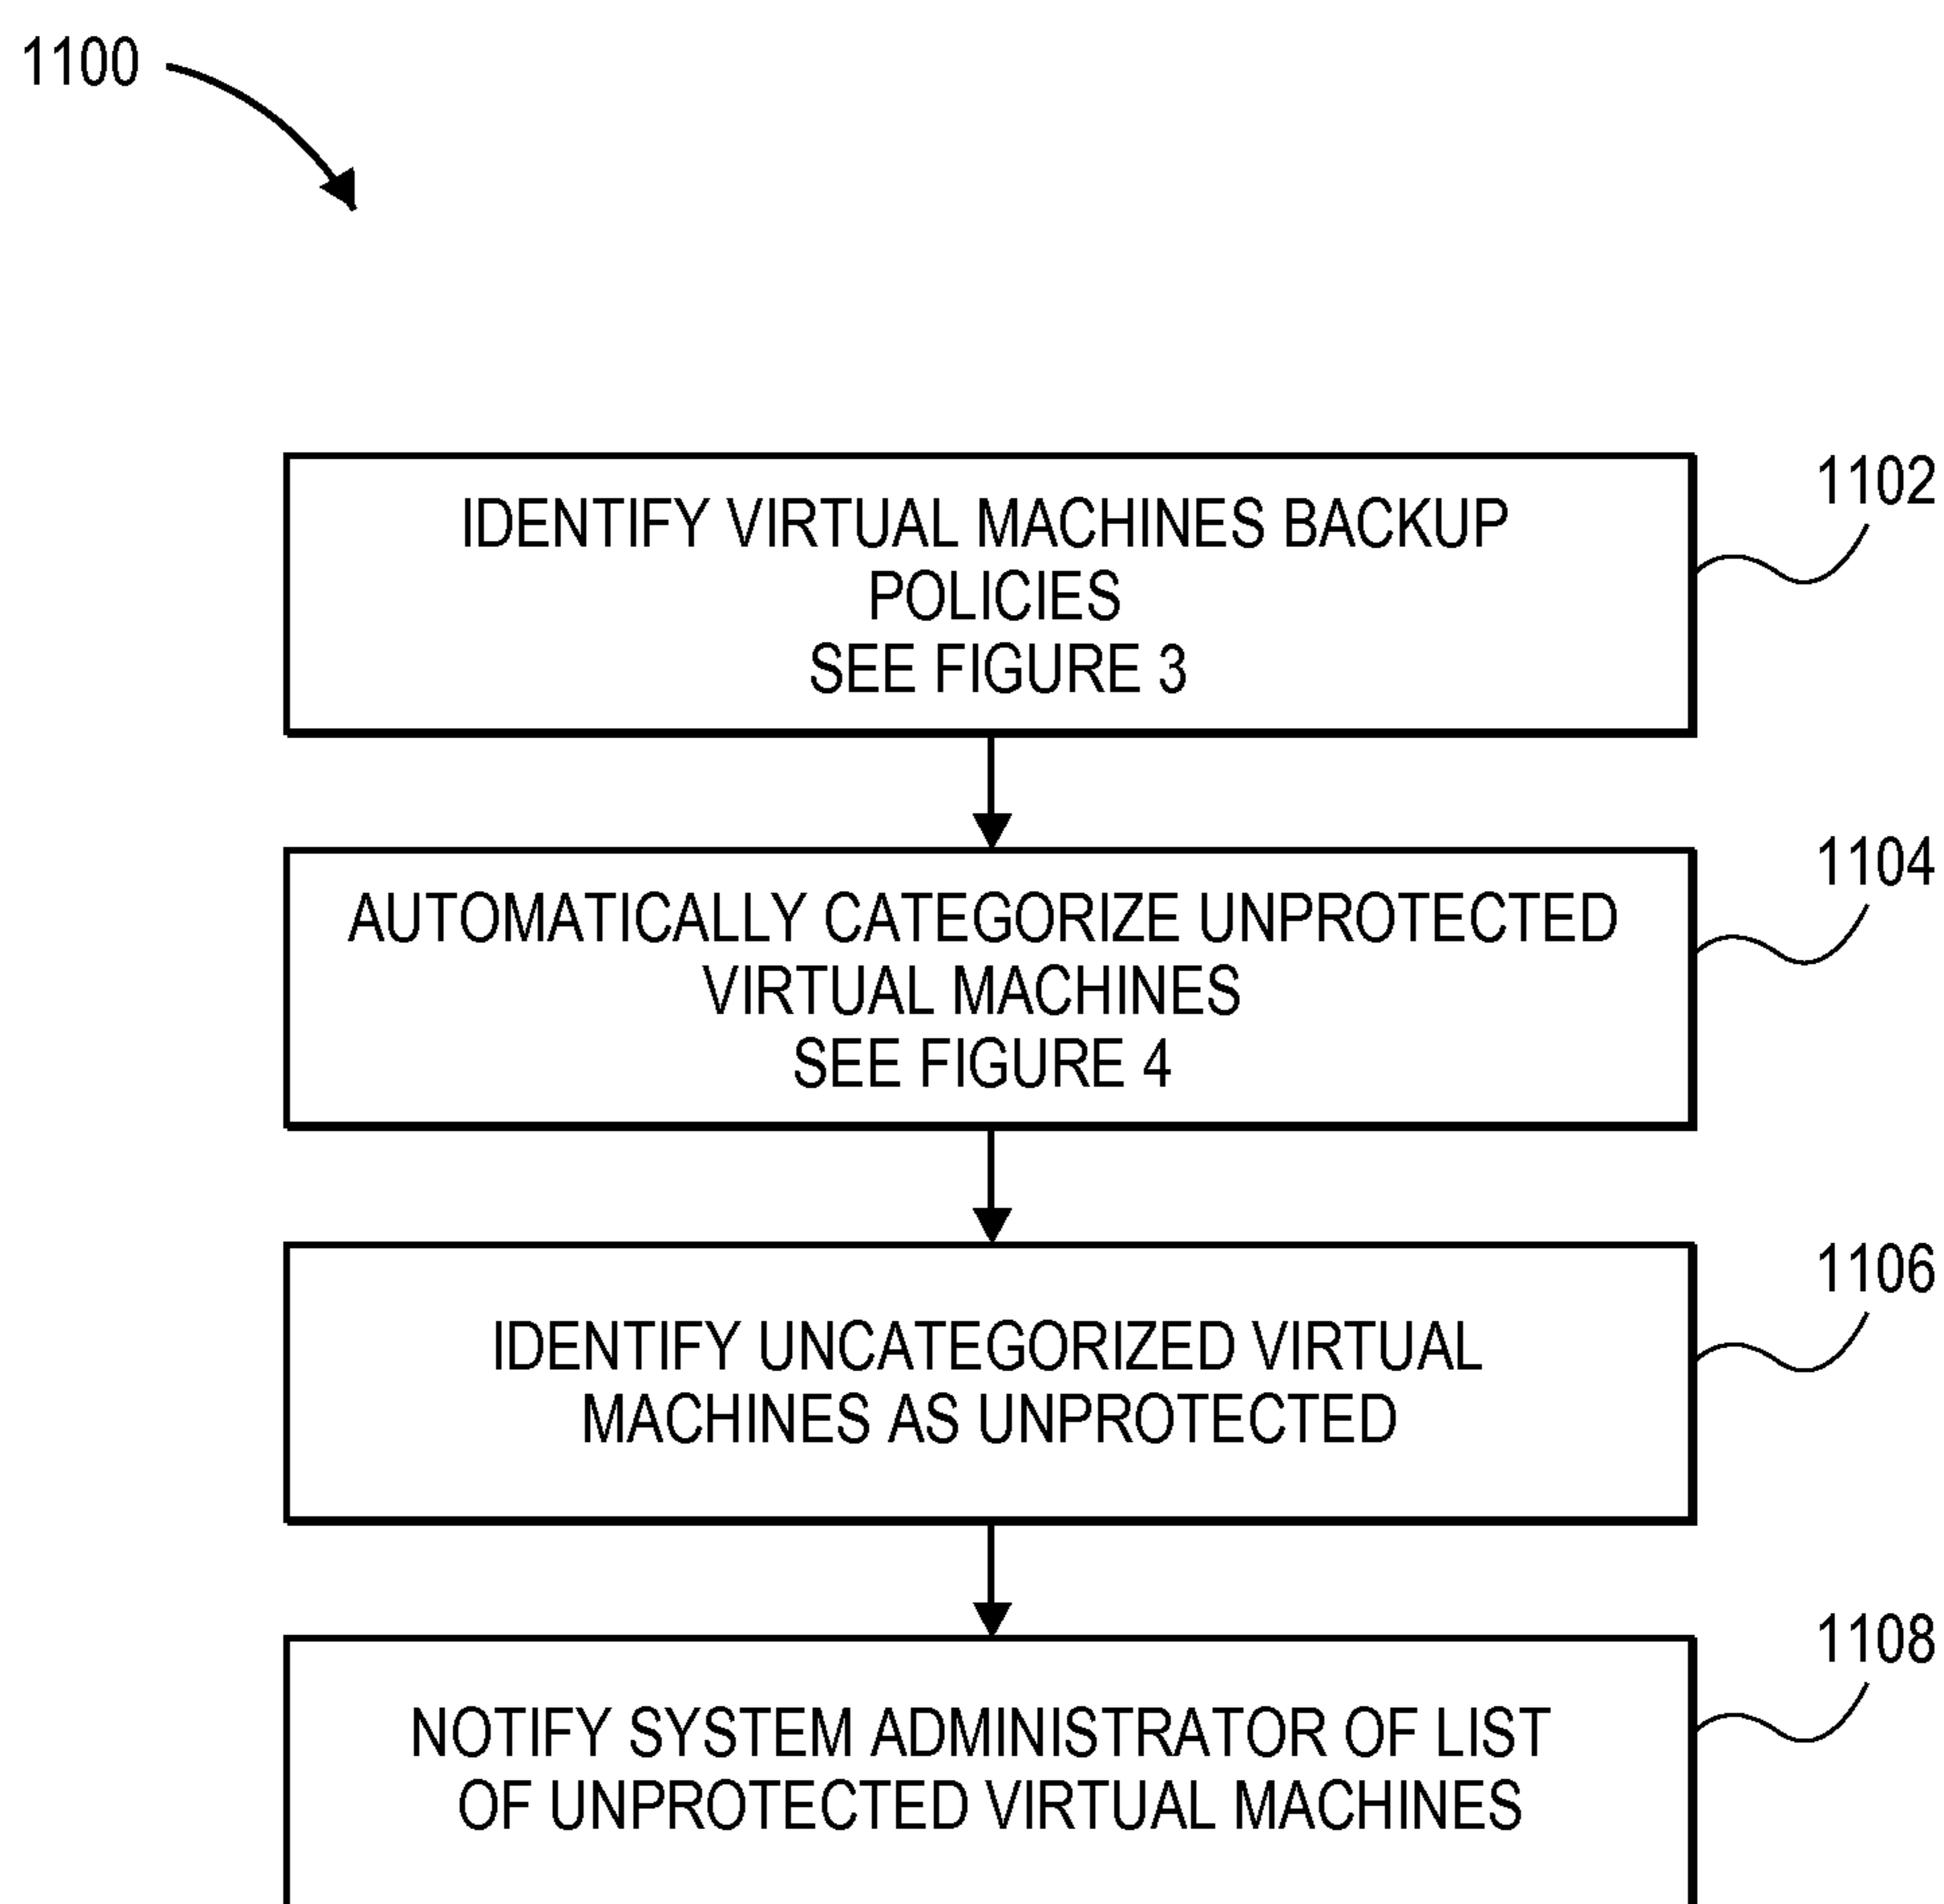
1100

IDENTIFY VIRTUAL MACHINES BACKUP POLICIES
SEE FIGURE 3

1102

AUTOMATICALLY CATEGORIZE UNPROTECTED VIRTUAL MACHINES
SEE FIGURE 4

1104

IDENTIFY UNCATEGORIZED VIRTUAL MACHINES AS UNPROTECTED

1106

NOTIFY SYSTEM ADMINISTRATOR OF LIST OF UNPROTECTED VIRTUAL MACHINES

1108